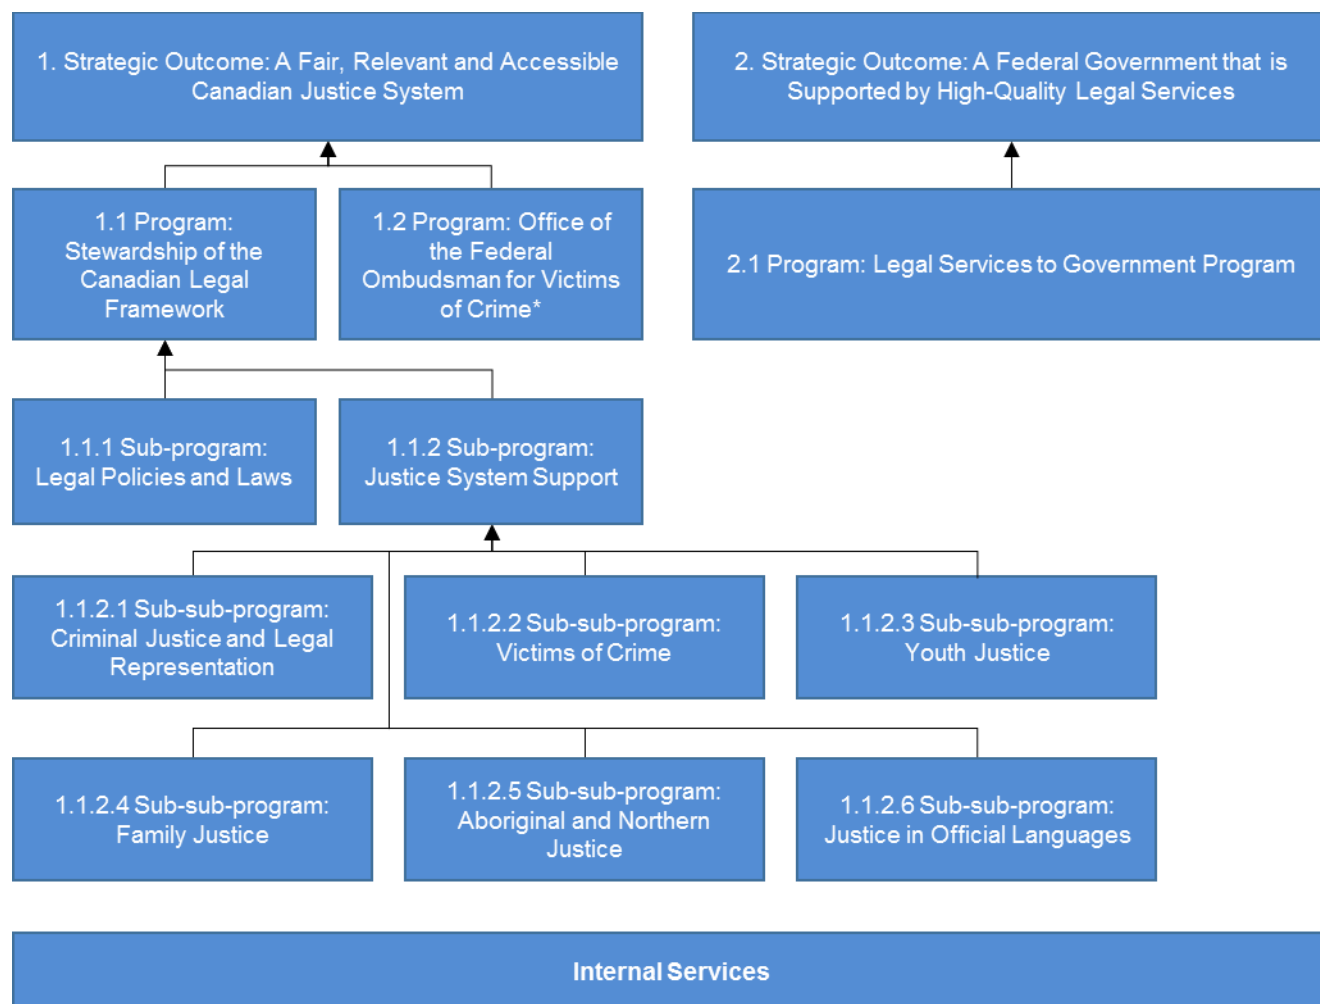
1. Strategic Outcome: A Fair, Relevant and Accessible Canadian Justice System

2. Strategic Outcome: A Federal Government that is Supported by High-Quality Legal Services

1.1 Program: Stewardship of the Canadian Legal Framework

1.2 Program: Office of the Federal Ombudsman for Victims of Crime*

2.1 Program: Legal Services to Government Program

1.1.1 Sub-program: Legal Policies and Laws

1.1.2 Sub-program: Justice System Support

1.1.2.1 Sub-sub-program: Criminal Justice and Legal Representation

1.1.2.2 Sub-sub-program: Victims of Crime

1.1.2.3 Sub-sub-program: Youth Justice

1.1.2.4 Sub-sub-program: Family Justice

1.1.2.5 Sub-sub-program: Aboriginal and Northern Justice

1.1.2.6 Sub-sub-program: Justice in Official Languages

Internal Services